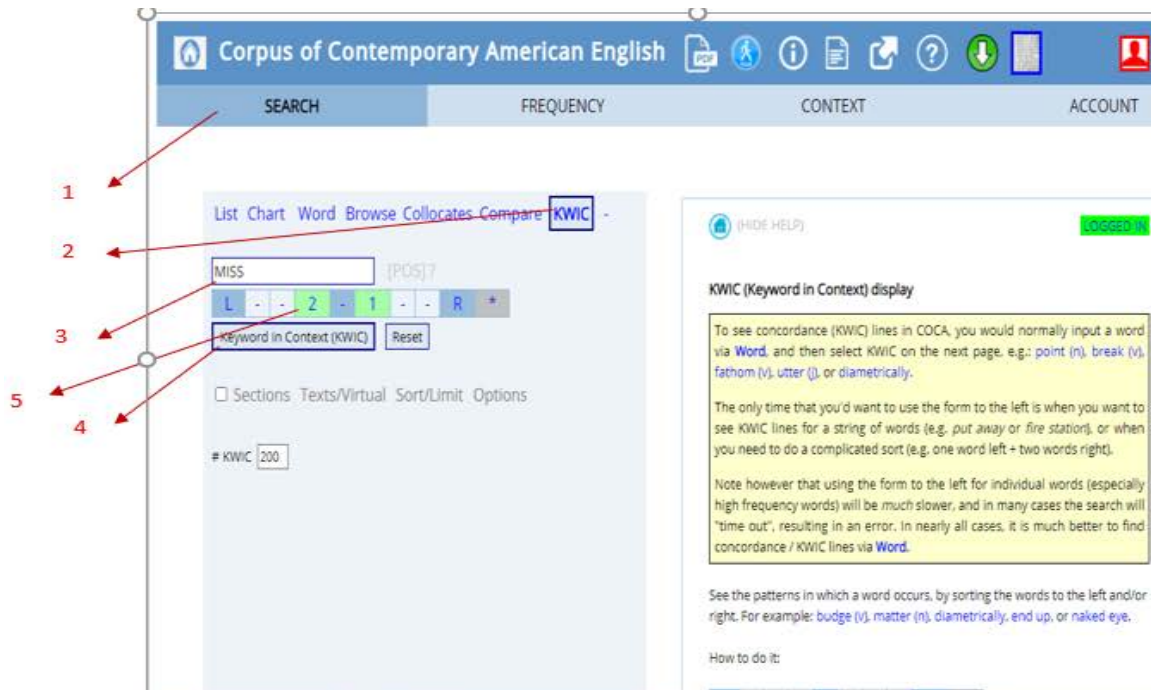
Corpus of Contemporary American English

SEARCH FREQUENCY CONTEXT ACCOUNT

1

List Chart Word Browse Collocates Compare KWIC -

2

MISS [POS]?

L - - 2 - 1 - - R *

3

Keyword in Context (KWIC) Reset

5

4

☐ Sections Texts/Virtual Sort/Limit Options

# KWIC 200

(HIDE HELP) LOGGED IN

KWIC (Keyword in Context) display

To see concordance (KWIC) lines in COCA, you would normally input a word via Word, and then select KWIC on the next page, e.g.: point (n), break (v), fathom (v), utter (j), or diametrically.

The only time that you'd want to use the form to the left is when you want to see KWIC lines for a string of words (e.g. put away or fire station), or when you need to do a complicated sort (e.g. one word left + two words right).

Note however that using the form to the left for individual words (especially high frequency words) will be much slower, and in many cases the search will "time out", resulting in an error. In nearly all cases, it is much better to find concordance / KWIC lines via Word.

See the patterns in which a word occurs, by sorting the words to the left and/or right. For example: budge (v), matter (n), diametrically, end up, or naked eye.

How to do it: